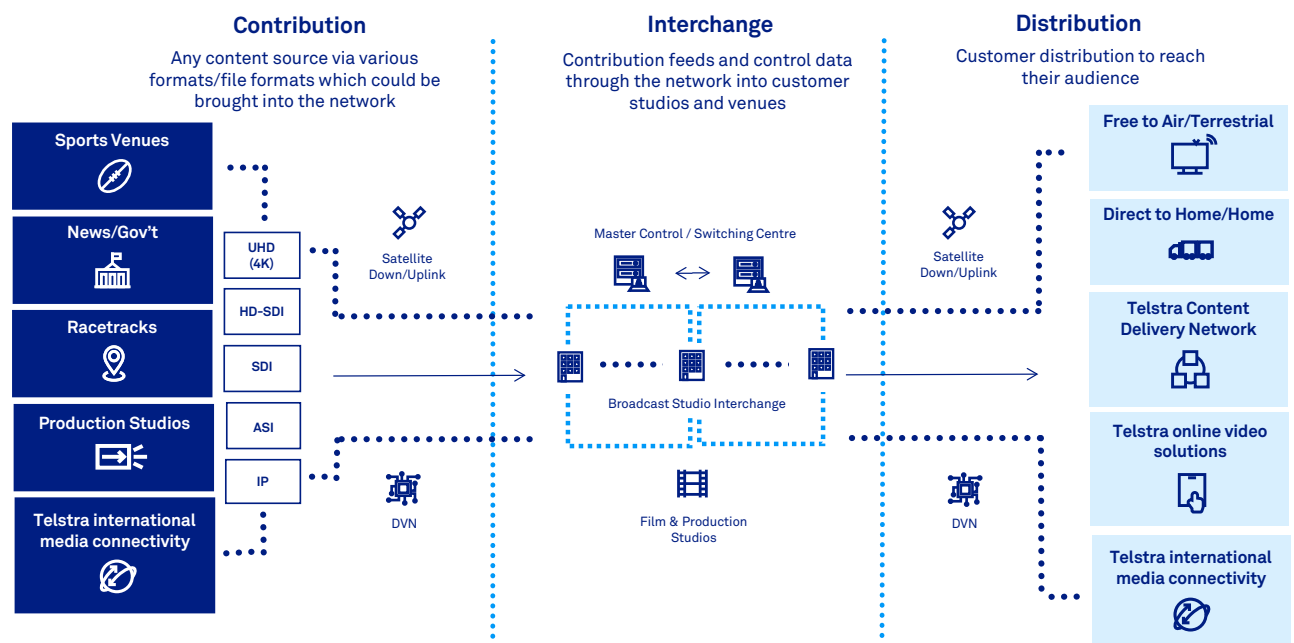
Contribution

Any content source via various formats/file formats which could be brought into the network

Interchange

Contribution feeds and control data through the network into customer studios and venues

Distribution

Customer distribution to reach their audience

Sports Venues

News/Gov't

Racetracks

Production Studios

Telstra international media connectivity

UHD (4K)

HD-SDI

SDI

ASI

IP

Satellite Down/Uplink

DVN

Master Control / Switching Centre

Broadcast Studio Interchange

Film & Production Studios

Satellite Down/Uplink

DVN

Free to Air/Terrestrial

Direct to Home/Home

Telstra Content Delivery Network

Telstra online video solutions

Telstra international media connectivity